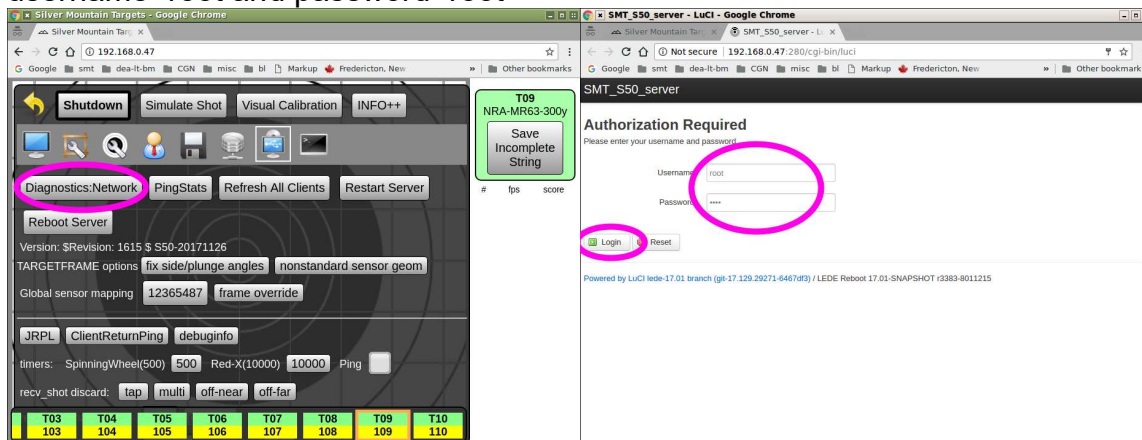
username=root and password=root

Silver Mountain Targets - Google Chrome

Silver Mountain Targ ×

192.168.0.47

Google smt dea-lt-bm CGN misc bl Markup Fredericton, New » Other bookmarks

Shutdown Simulate Shot Visual Calibration INFO++

T09
NRA-MR63-300y

Save Incomplete String

# fps score

Diagnostics:Network PingStats Refresh All Clients Restart Server

Reboot Server

Version: $Revision: 1615 $ S50-20171126

TARGETFRAME options fix side/plunge angles nonstandard sensor geom

Global sensor mapping 12365487 frame override

JRPL ClientReturnPing debuginfo

timers: SpinningWheel(500) 500 Red-X(10000) 10000 Ping

recv_shot discard: tap multi off-near off-far

| T03 | T04 | T05 | T06 | T07 | T08 | T09 | T10 |
|---|---|---|---|---|---|---|---|
| 103 | 104 | 105 | 106 | 107 | 108 | 109 | 110 |

SMT_S50_server - LuCI - Google Chrome

Silver Mountain Targ × SMT_S50_server - Lu ×

Not secure | 192.168.0.47:280/cgi-bin/luci

Google smt dea-lt-bm CGN misc bl Markup Fredericton, New » Other bookmark

SMT_S50_server

Authorization Required

Please enter your username and password.

Username root

Password ••••

Login Reset

Powered by LuCI lede-17.01 branch (git-17.129.29271-6467df3) / LEDE Reboot 17.01-SNAPSHOT r3383-8011215